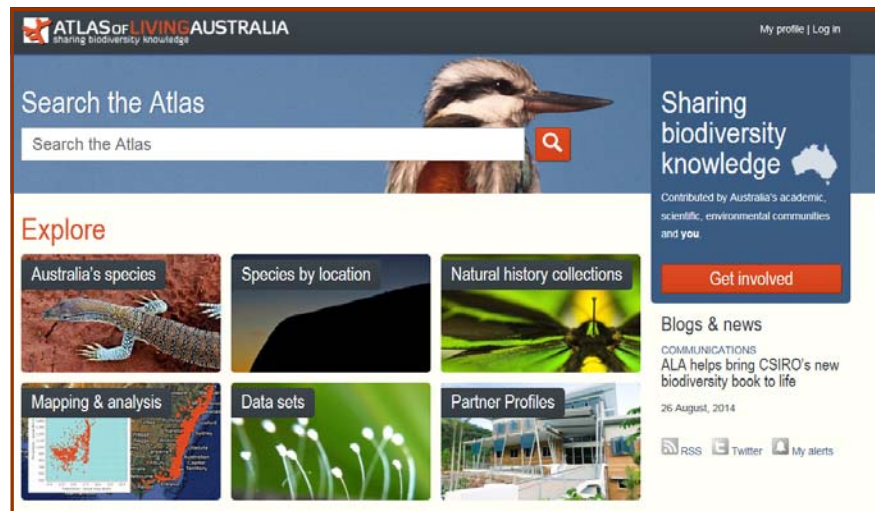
ATLAS OF LIVING AUSTRALIA
sharing biodiversity knowledge

My profile | Log in

Search the Atlas

Search the Atlas

Sharing biodiversity knowledge

Contributed by Australia's academic, scientific, environmental communities and **you**.

Get involved

Explore

Australia's species

Species by location

Natural history collections

Mapping & analysis

Data sets

Partner Profiles

Blogs & news

COMMUNICATIONS
ALA helps bring CSIRO's new biodiversity book to life

26 August, 2014

RSS Twitter My alerts